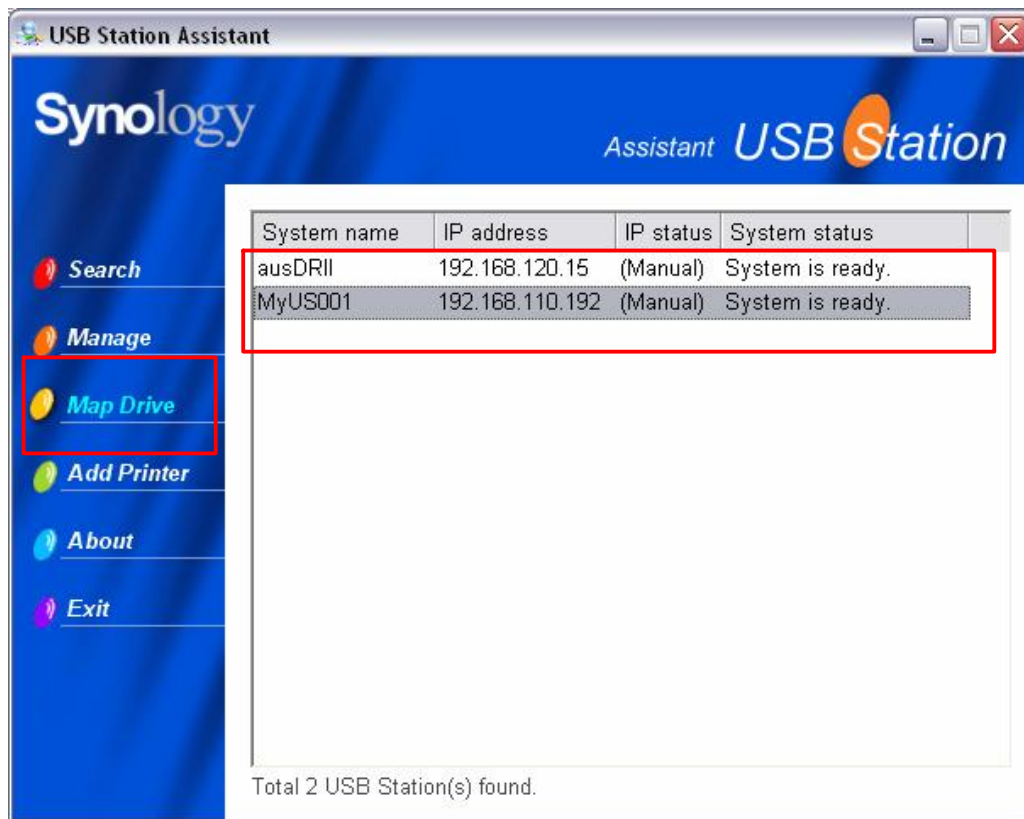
USB Station Assistant

Synology

Assistant USB Station

Search

Manage

Map Drive

Add Printer

About

Exit

| System name | IP address | IP status | System status |
|---|---|---|---|
| ausDRII | 192.168.120.15 | (Manual) | System is ready. |
| MyUS001 | 192.168.110.192 | (Manual) | System is ready. |

Total 2 USB Station(s) found.